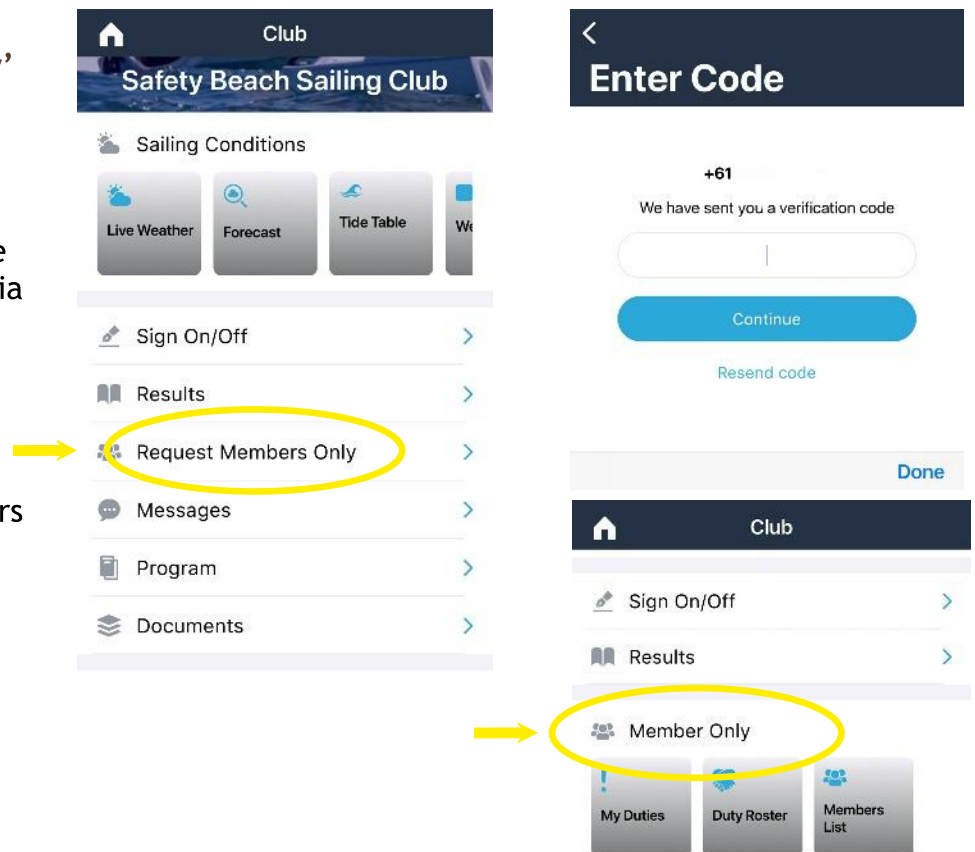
,'

e
ia

rs

Club
Safety Beach Sailing Club
Sailing Conditions
Live Weather
Forecast
Tide Table
We

Sign On/Off
Results
Request Members Only
Messages
Program
Documents

Enter Code
+61
We have sent you a verification code
Continue
Resend code
Done

Club
Sign On/Off
Results
Member Only
My Duties
Duty Roster
Members List